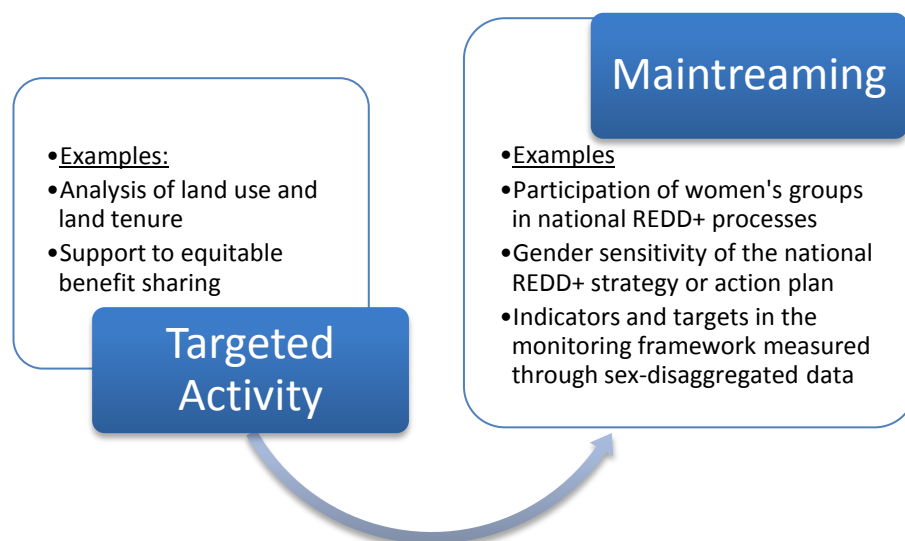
•Examples:
•Analysis of land use and land tenure
•Support to equitable benefit sharing

Targeted Activity

Maintreaming

•Examples
•Participation of women's groups in national REDD+ processes
•Gender sensitivity of the national REDD+ strategy or action plan
•Indicators and targets in the monitoring framework measured through sex-disaggregated data